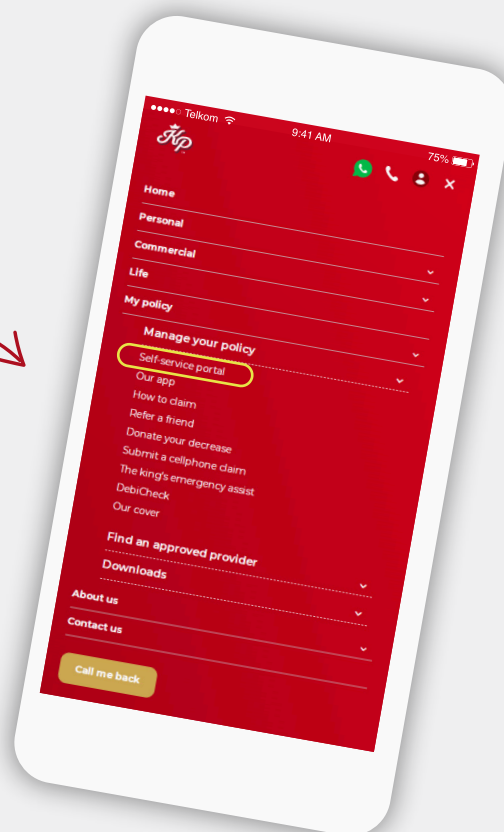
Telkom
9:41 AM
75%
KP
Home
Personal
Commercial
Life
My policy
Manage your policy
Self-service portal
Our app
How to claim
Refer a friend
Donate your decrease
Submit a cellphone claim
The king's emergency assist
DebiCheck
Our cover
Find an approved provider
Downloads
About us
Contact us
Call me back